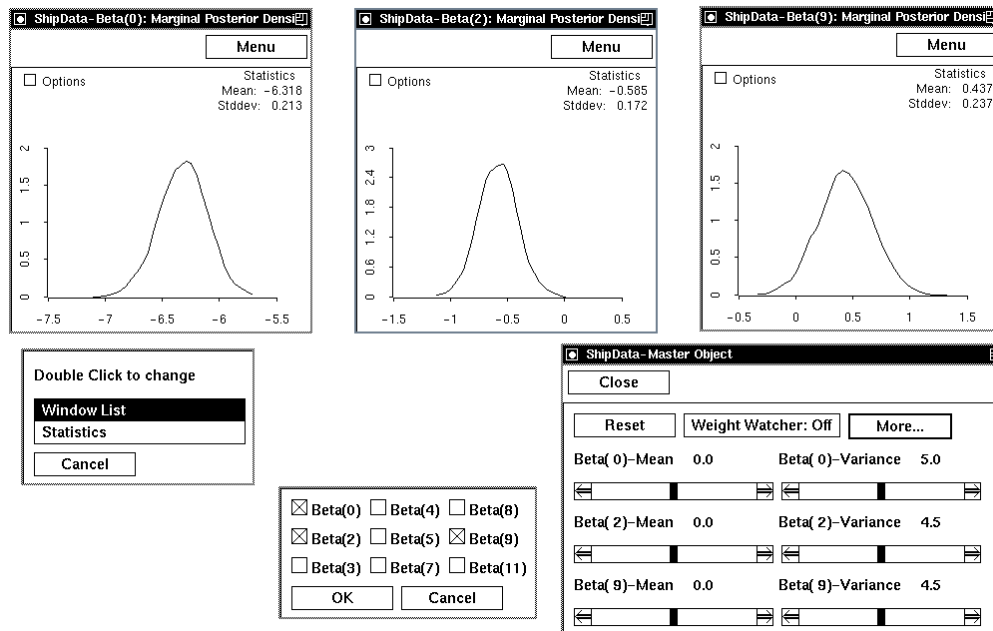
ShipData-Beta(0): Marginal Posterior Densi

Menu

Options

Statistics
Mean: -6.318
Stddev: 0.213

2
1.5
1
0.5
0

-7.5 -7 -6.5 -6 -5.5

ShipData-Beta(2): Marginal Posterior Densi

Menu

Options

Statistics
Mean: -0.585
Stddev: 0.172

3
2.4
1.8
1.2
0.6
0

-1.5 -1 -0.5 0 0.5

ShipData-Beta(9): Marginal Posterior Densi

Menu

Options

Statistics
Mean: 0.437
Stddev: 0.237

2
1.5
1
0.5
0

-0.5 0 0.5 1 1.5

Double Click to change

Window List
Statistics

Cancel

Beta(0) Beta(4) Beta(8)
Beta(2) Beta(5) Beta(9)
Beta(3) Beta(7) Beta(11)

OK Cancel

ShipData-Master Object

Close

Reset Weight Watcher: Off More...

Beta( 0)-Mean 0.0 Beta( 0)-Variance 5.0

Beta( 2)-Mean 0.0 Beta( 2)-Variance 4.5

Beta( 9)-Mean 0.0 Beta( 9)-Variance 4.5